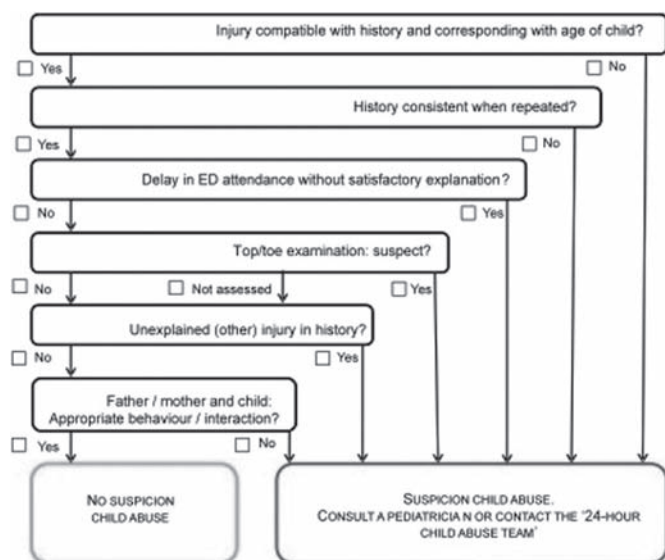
Injury compatible with history and corresponding with age of child?

☐ Yes ☐ No

History consistent when repeated?

☐ Yes ☐ No

Delay in ED attendance without satisfactory explanation?

☐ No ☐ Yes

Top/toe examination: suspect?

☐ No ☐ Not assessed ☐ Yes

Unexplained (other) injury in history?

☐ No ☐ Yes

Father / mother and child: Appropriate behaviour / interaction?

☐ Yes ☐ No

No suspicion child abuse

Suspicion child abuse. Consult a pediatricia n or contact the '24-hour child abuse team'